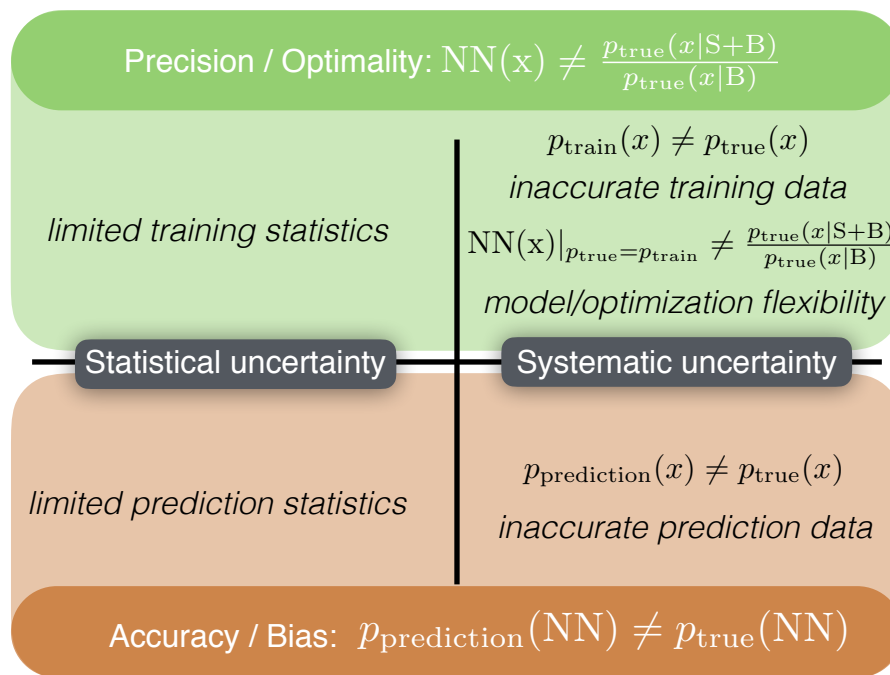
Precision / Optimality: $\mathrm{NN}(\mathrm{x}) \neq \frac{p_{\mathrm{true}}(x|\mathrm{S+B})}{p_{\mathrm{true}}(x|\mathrm{B})}$

limited training statistics

$p_{\mathrm{train}}(x) \neq p_{\mathrm{true}}(x)$

inaccurate training data

$\mathrm{NN}(\mathrm{x})|_{p_{\mathrm{true}}=p_{\mathrm{train}}} \neq \frac{p_{\mathrm{true}}(x|\mathrm{S+B})}{p_{\mathrm{true}}(x|\mathrm{B})}$

model/optimization flexibility

Statistical uncertainty

Systematic uncertainty

limited prediction statistics

$p_{\mathrm{prediction}}(x) \neq p_{\mathrm{true}}(x)$

inaccurate prediction data

Accuracy / Bias: $p_{\mathrm{prediction}}(\mathrm{NN}) \neq p_{\mathrm{true}}(\mathrm{NN})$